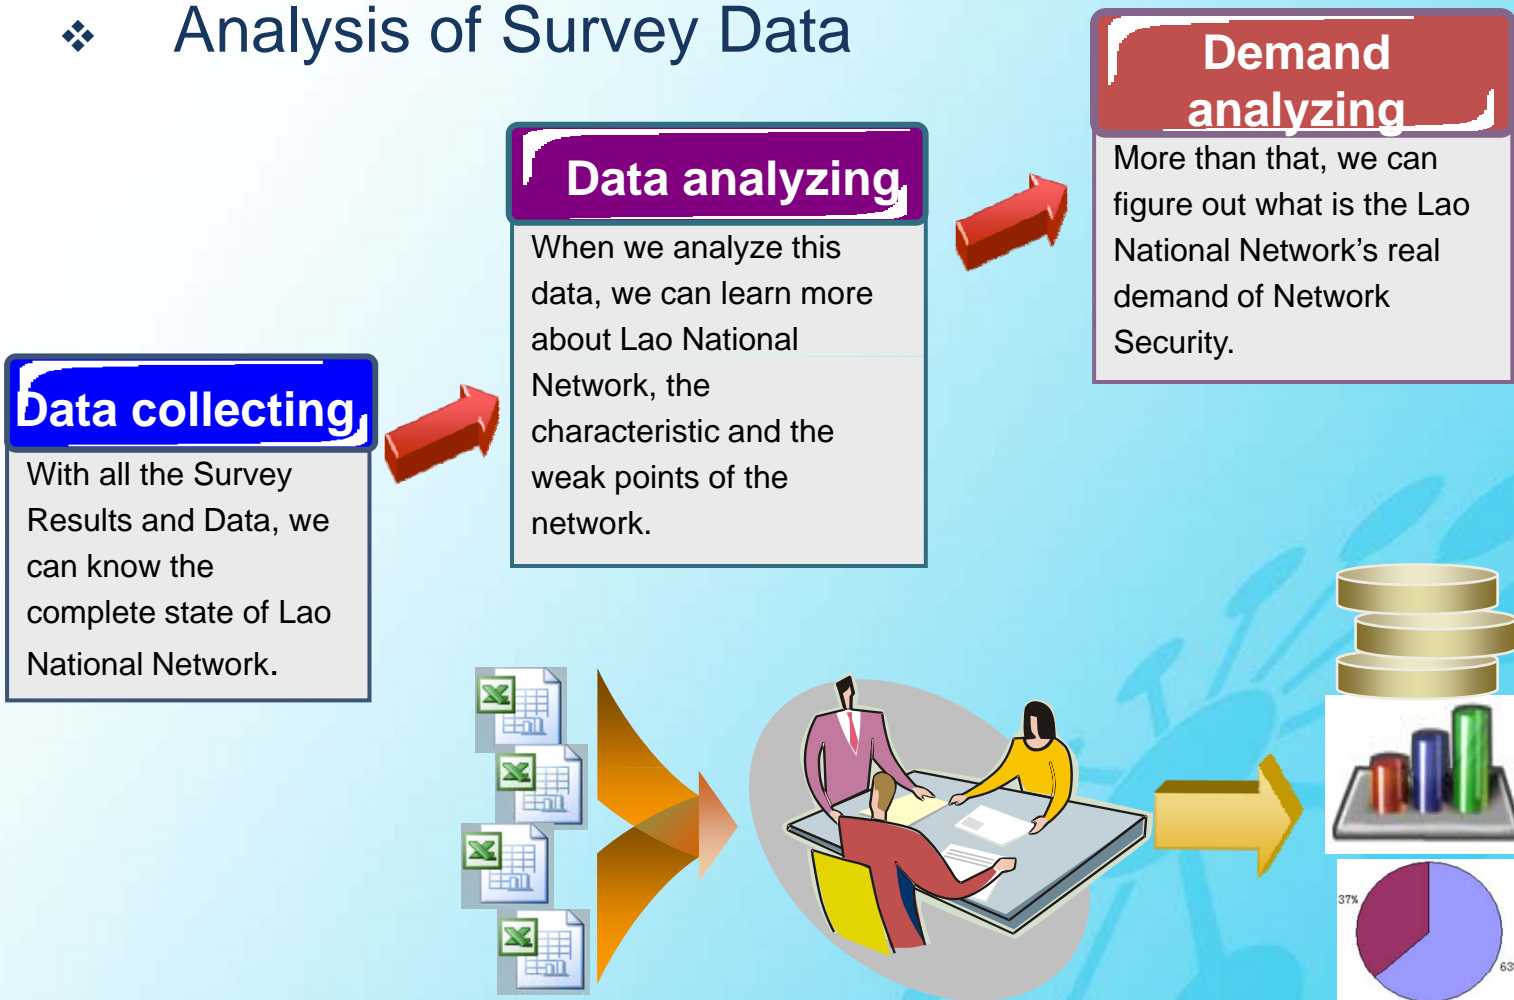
❖ Analysis of Survey Data

Data analyzing

When we analyze this data, we can learn more about Lao National Network, the characteristic and the weak points of the network.

Demand analyzing

More than that, we can figure out what is the Lao National Network's real demand of Network Security.

Data collecting

With all the Survey Results and Data, we can know the complete state of Lao National Network.

37%

63